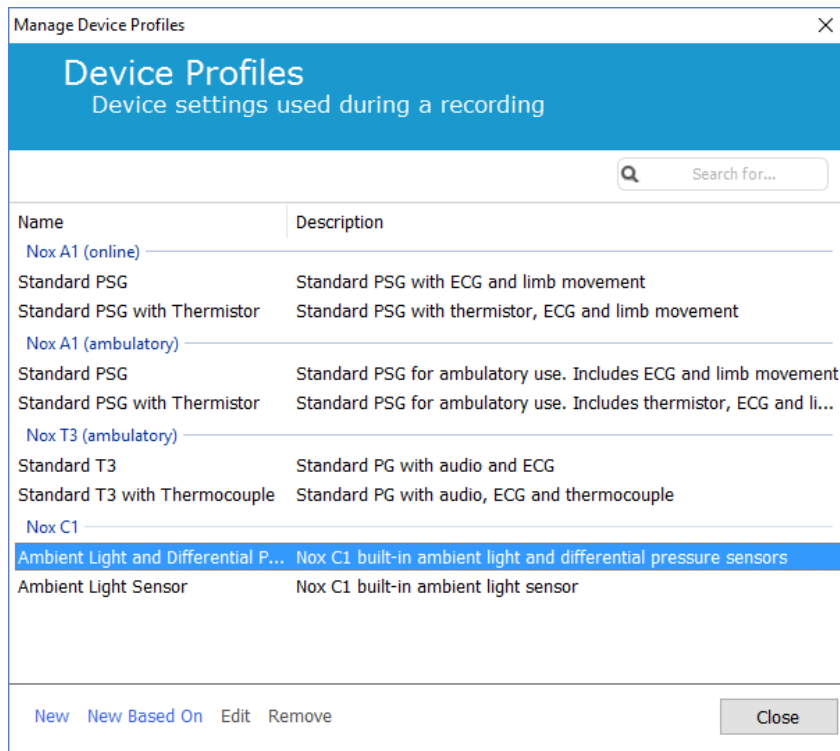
Manage Device Profiles

Device Profiles
Device settings used during a recording

Search for...

| Name | Description |
|---|---|
| Nox A1 (online) | |
| Standard PSG | Standard PSG with ECG and limb movement |
| Standard PSG with Thermistor | Standard PSG with thermistor, ECG and limb movement |
| Nox A1 (ambulatory) | |
| Standard PSG | Standard PSG for ambulatory use. Includes ECG and limb movement |
| Standard PSG with Thermistor | Standard PSG for ambulatory use. Includes thermistor, ECG and li... |
| Nox T3 (ambulatory) | |
| Standard T3 | Standard PG with audio and ECG |
| Standard T3 with Thermocouple | Standard PG with audio, ECG and thermocouple |
| Nox C1 | |
| Ambient Light and Differential P... | Nox C1 built-in ambient light and differential pressure sensors |
| Ambient Light Sensor | Nox C1 built-in ambient light sensor |

New New Based On Edit Remove

Close